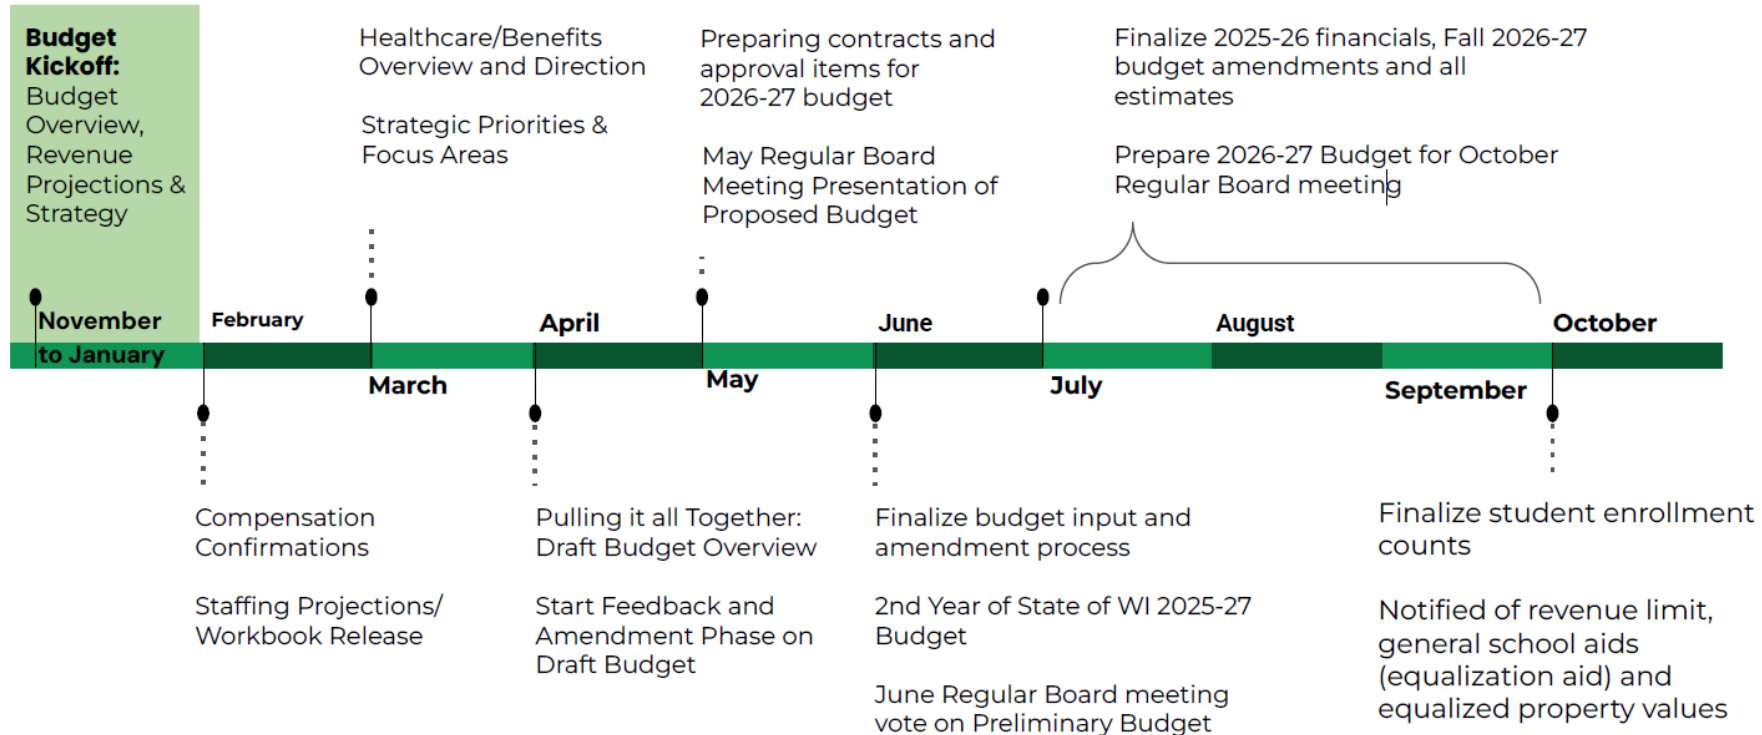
**Budget Kickoff:** Budget Overview, Revenue Projections & Strategy

Healthcare/Benefits Overview and Direction

Strategic Priorities & Focus Areas

Preparing contracts and approval items for 2026-27 budget

May Regular Board Meeting Presentation of Proposed Budget

Finalize 2025-26 financials, Fall 2026-27 budget amendments and all estimates

Prepare 2026-27 Budget for October Regular Board meeting

November to January

February

March

April

May

June

July

August

September

October

Compensation Confirmations

Staffing Projections/ Workbook Release

Pulling it all Together: Draft Budget Overview

Start Feedback and Amendment Phase on Draft Budget

Finalize budget input and amendment process

2nd Year of State of WI 2025-27 Budget

June Regular Board meeting vote on Preliminary Budget

Finalize student enrollment counts

Notified of revenue limit, general school aids (equalization aid) and equalized property values